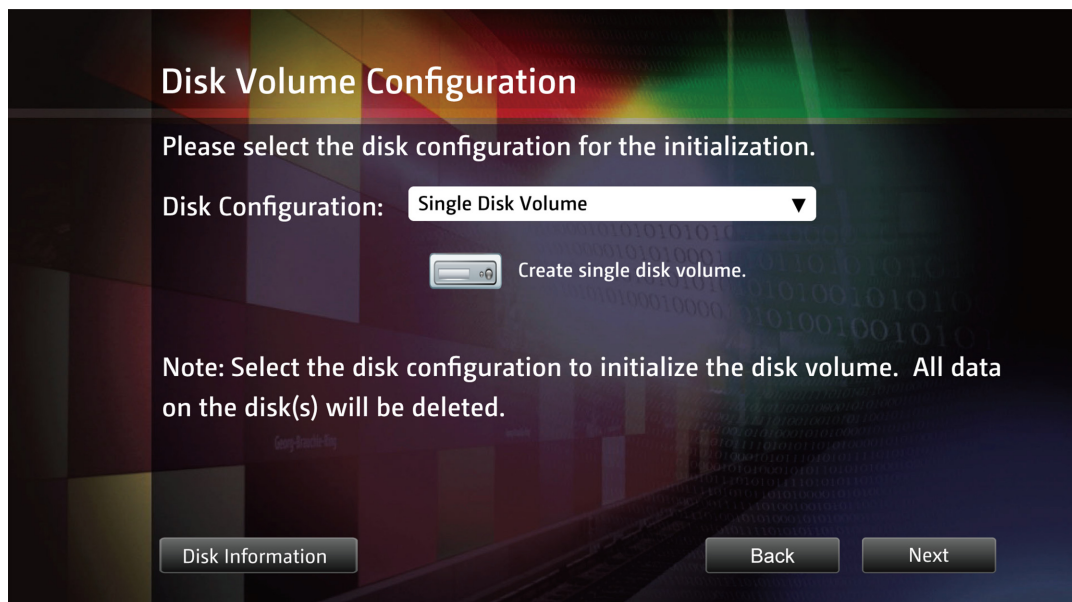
Disk Volume Configuration

Please select the disk configuration for the initialization.

Disk Configuration: Single Disk Volume ▼

Create single disk volume.

Note: Select the disk configuration to initialize the disk volume. All data on the disk(s) will be deleted.

Disk Information

Back

Next